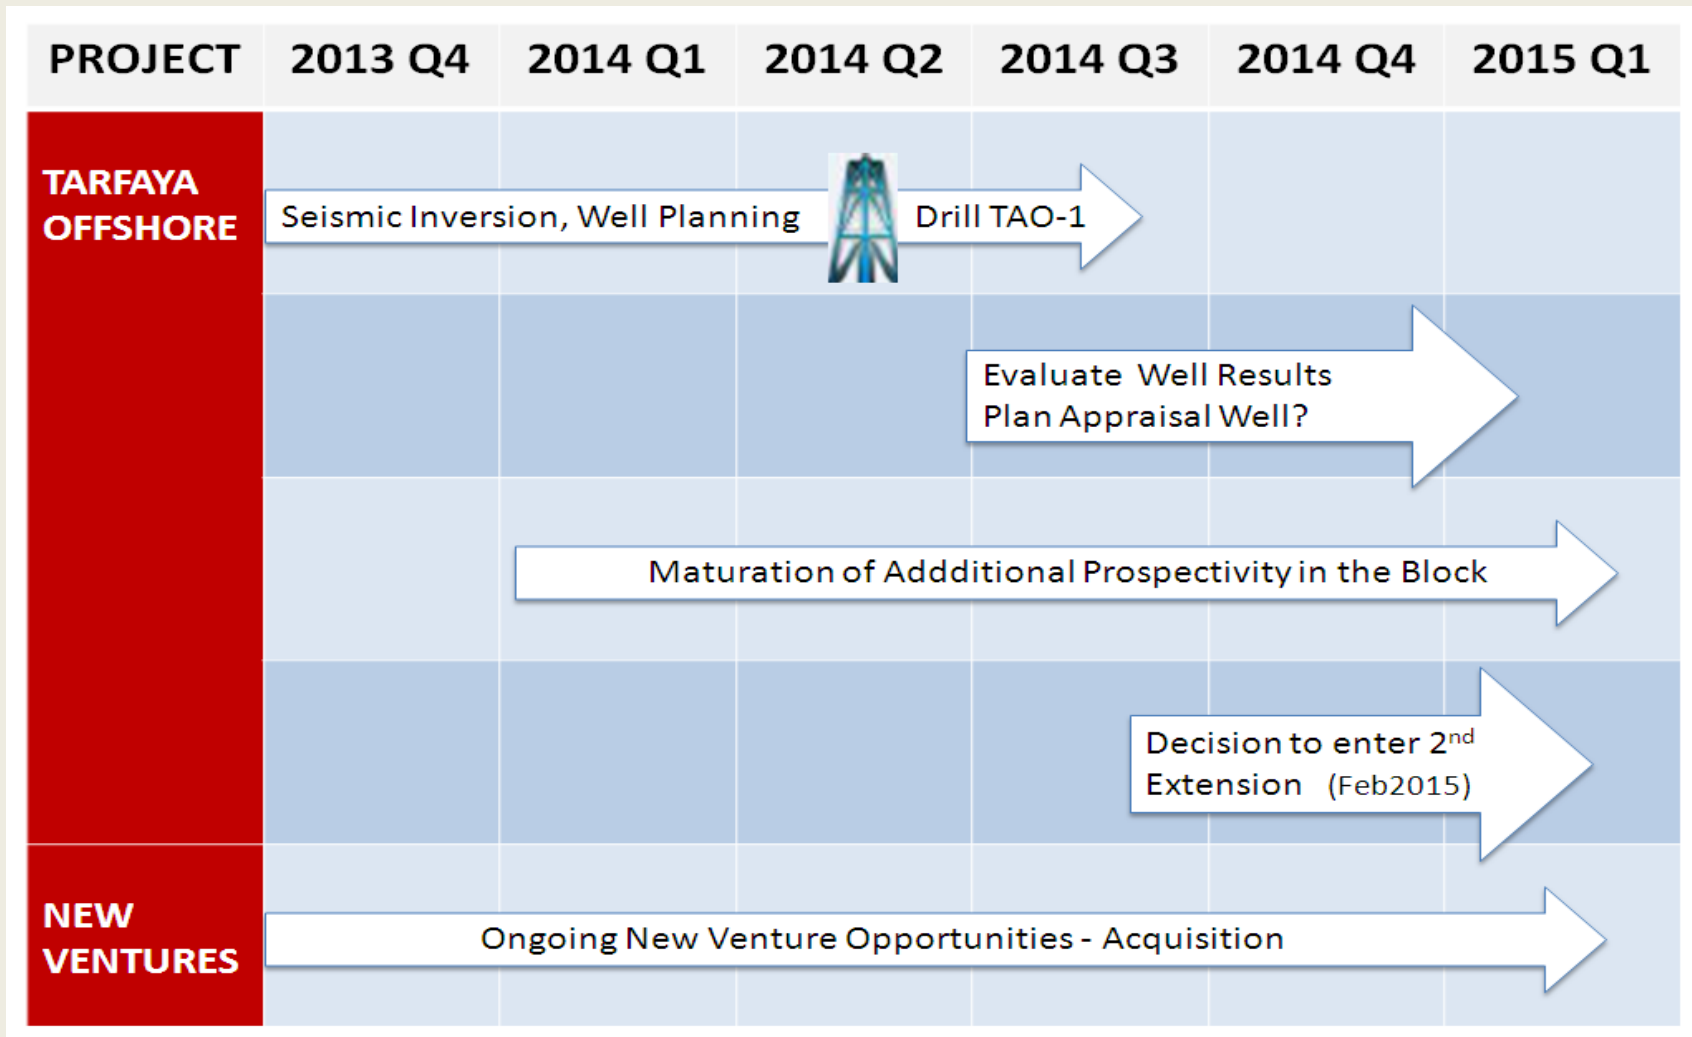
| PROJECT | 2013 Q4 | 2014 Q1 | 2014 Q2 | 2014 Q3 | 2014 Q4 | 2015 Q1 |
|---|---|---|---|---|---|---|
| TARFAYA OFFSHORE | Seismic Inversion, Well Planning | | | Drill TAO-1 | | |
| | | | | Evaluate Well Results Plan Appraisal Well? | | |
| | | Maturation of Addditional Prospectivity in the Block | | | | |
| | | | | | Decision to enter $2^{nd}$ Extension (Feb2015) | |
| NEW VENTURES | Ongoing New Venture Opportunities - Acquisition | | | | | |